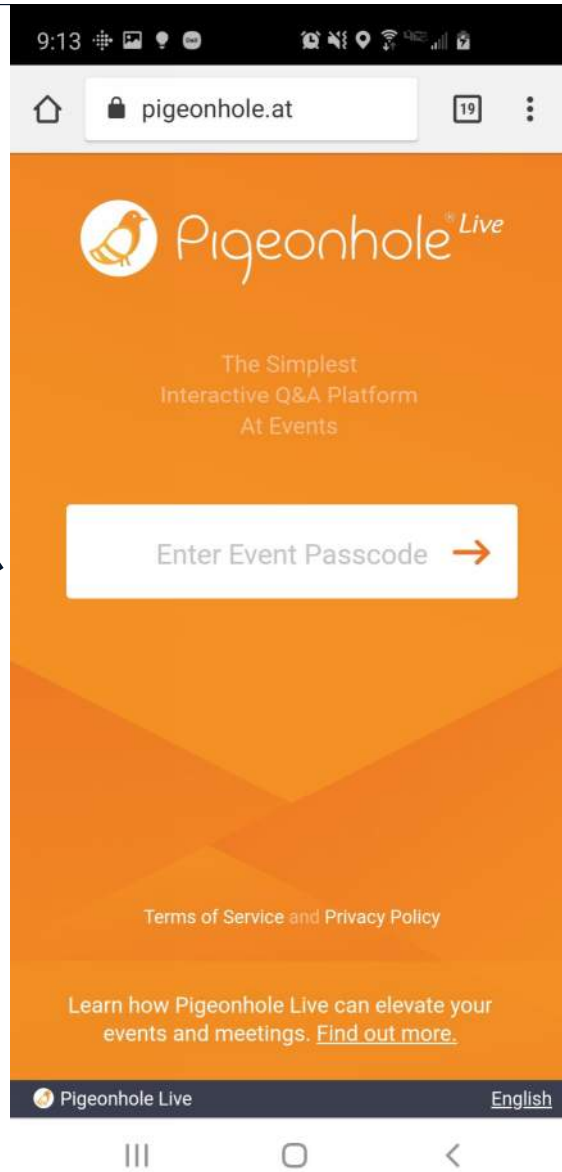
9:13

pigeonhole.at

19

Pigeonhole® Live

The Simplest
Interactive Q&A Platform
At Events

Enter Event Passcode

Terms of Service and Privacy Policy

Learn how Pigeonhole Live can elevate your events and meetings. Find out more.

Pigeonhole Live

English